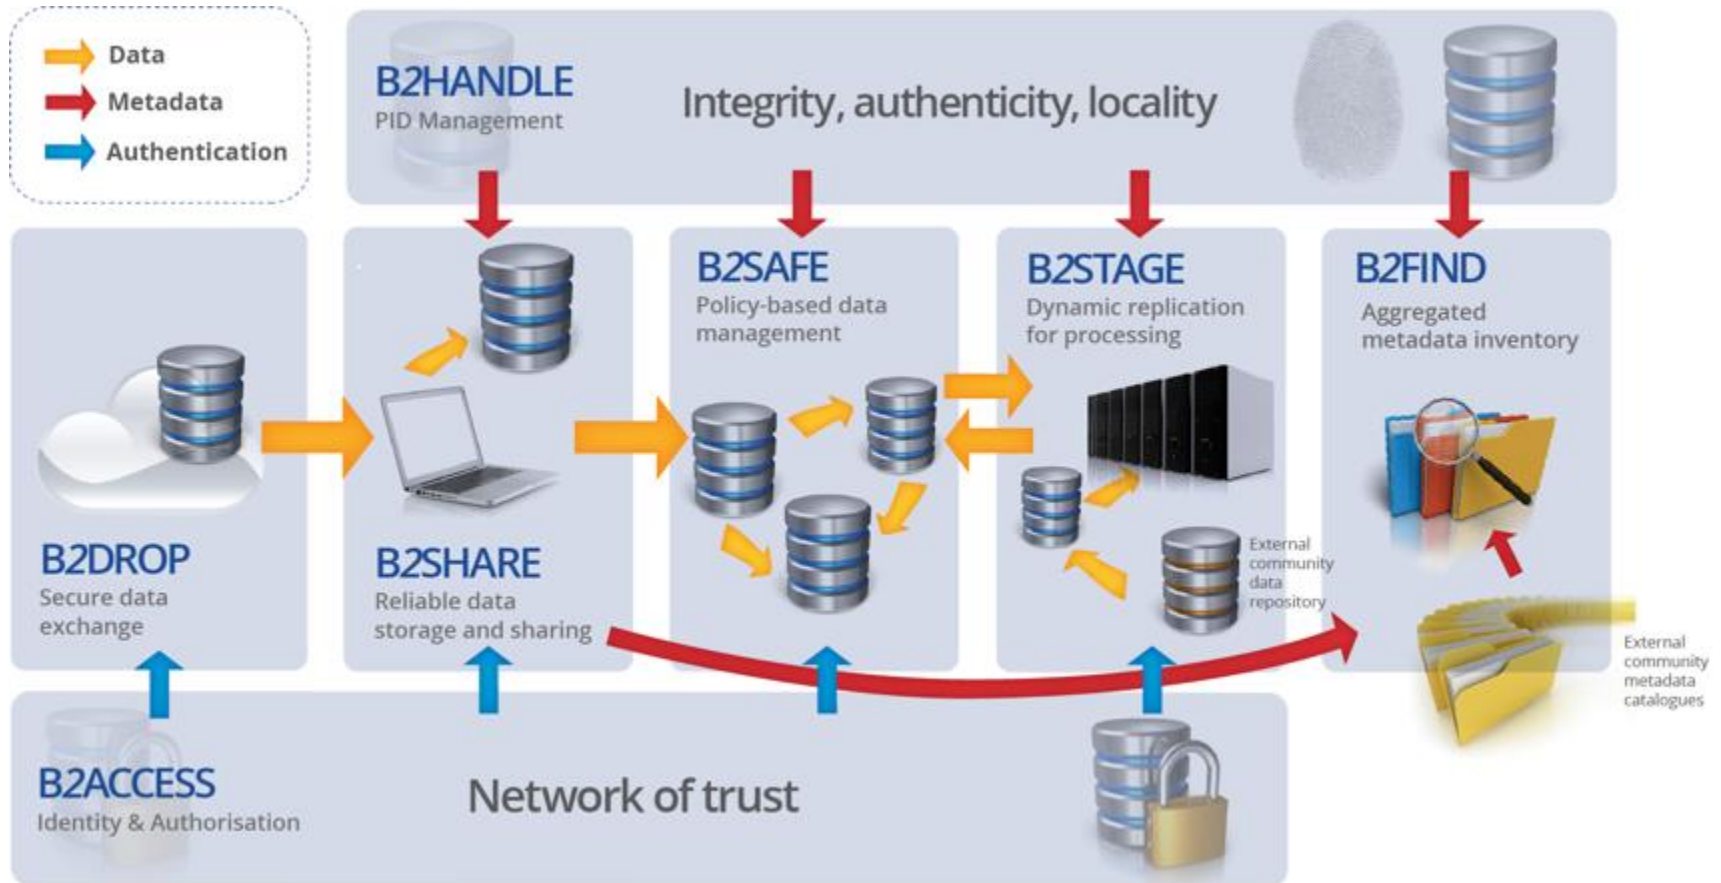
Data
Metadata
Authentication

B2HANDLE
PID Management

Integrity, authenticity, locality

B2DROP
Secure data exchange

B2SHARE
Reliable data storage and sharing

B2SAFE
Policy-based data management

B2STAGE
Dynamic replication for processing

External community data repository

B2FIND
Aggregated metadata inventory

External community metadata catalogues

B2ACCESS
Identity & Authorisation

Network of trust